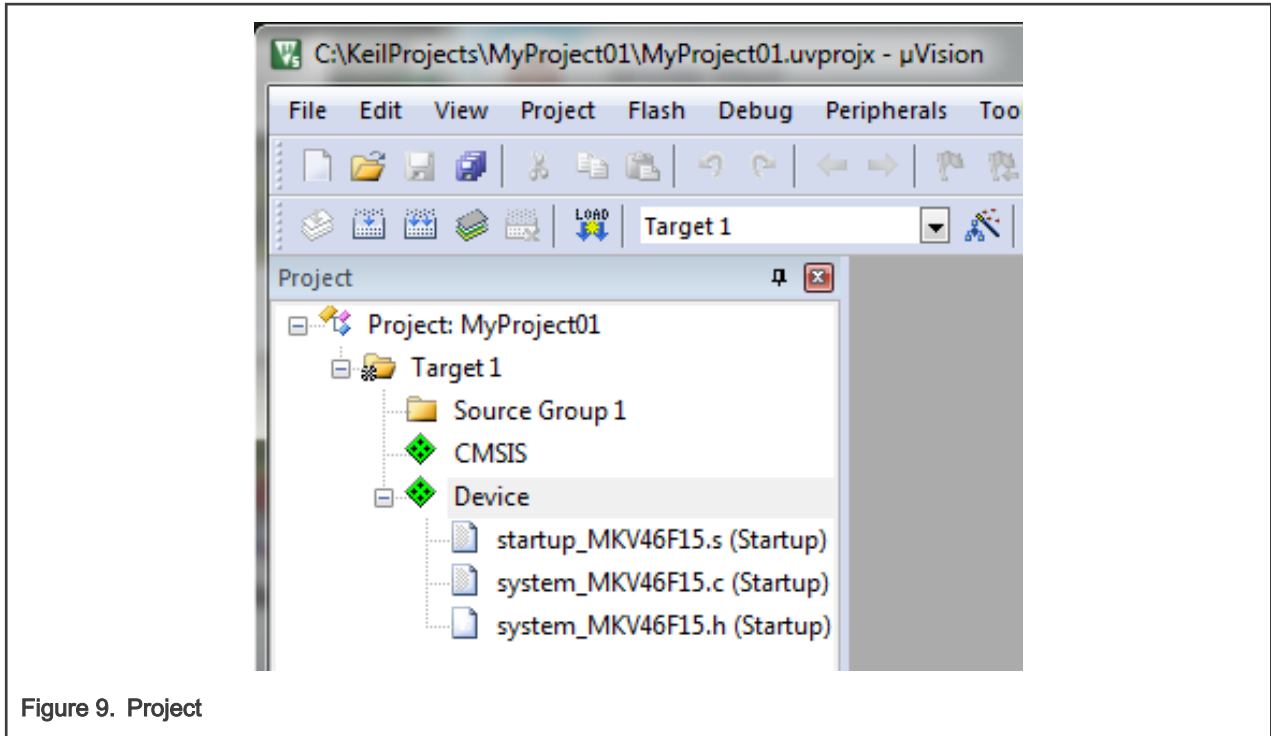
C:\KeilProjects\MyProject01\MyProject01.uvprojx - µVision

File Edit View Project Flash Debug Peripherals Too

LOAD

Target 1

Project

Project: MyProject01

Target 1

Source Group 1

CMSIS

Device

startup_MKV46F15.s (Startup)

system_MKV46F15.c (Startup)

system_MKV46F15.h (Startup)

Figure 9. Project